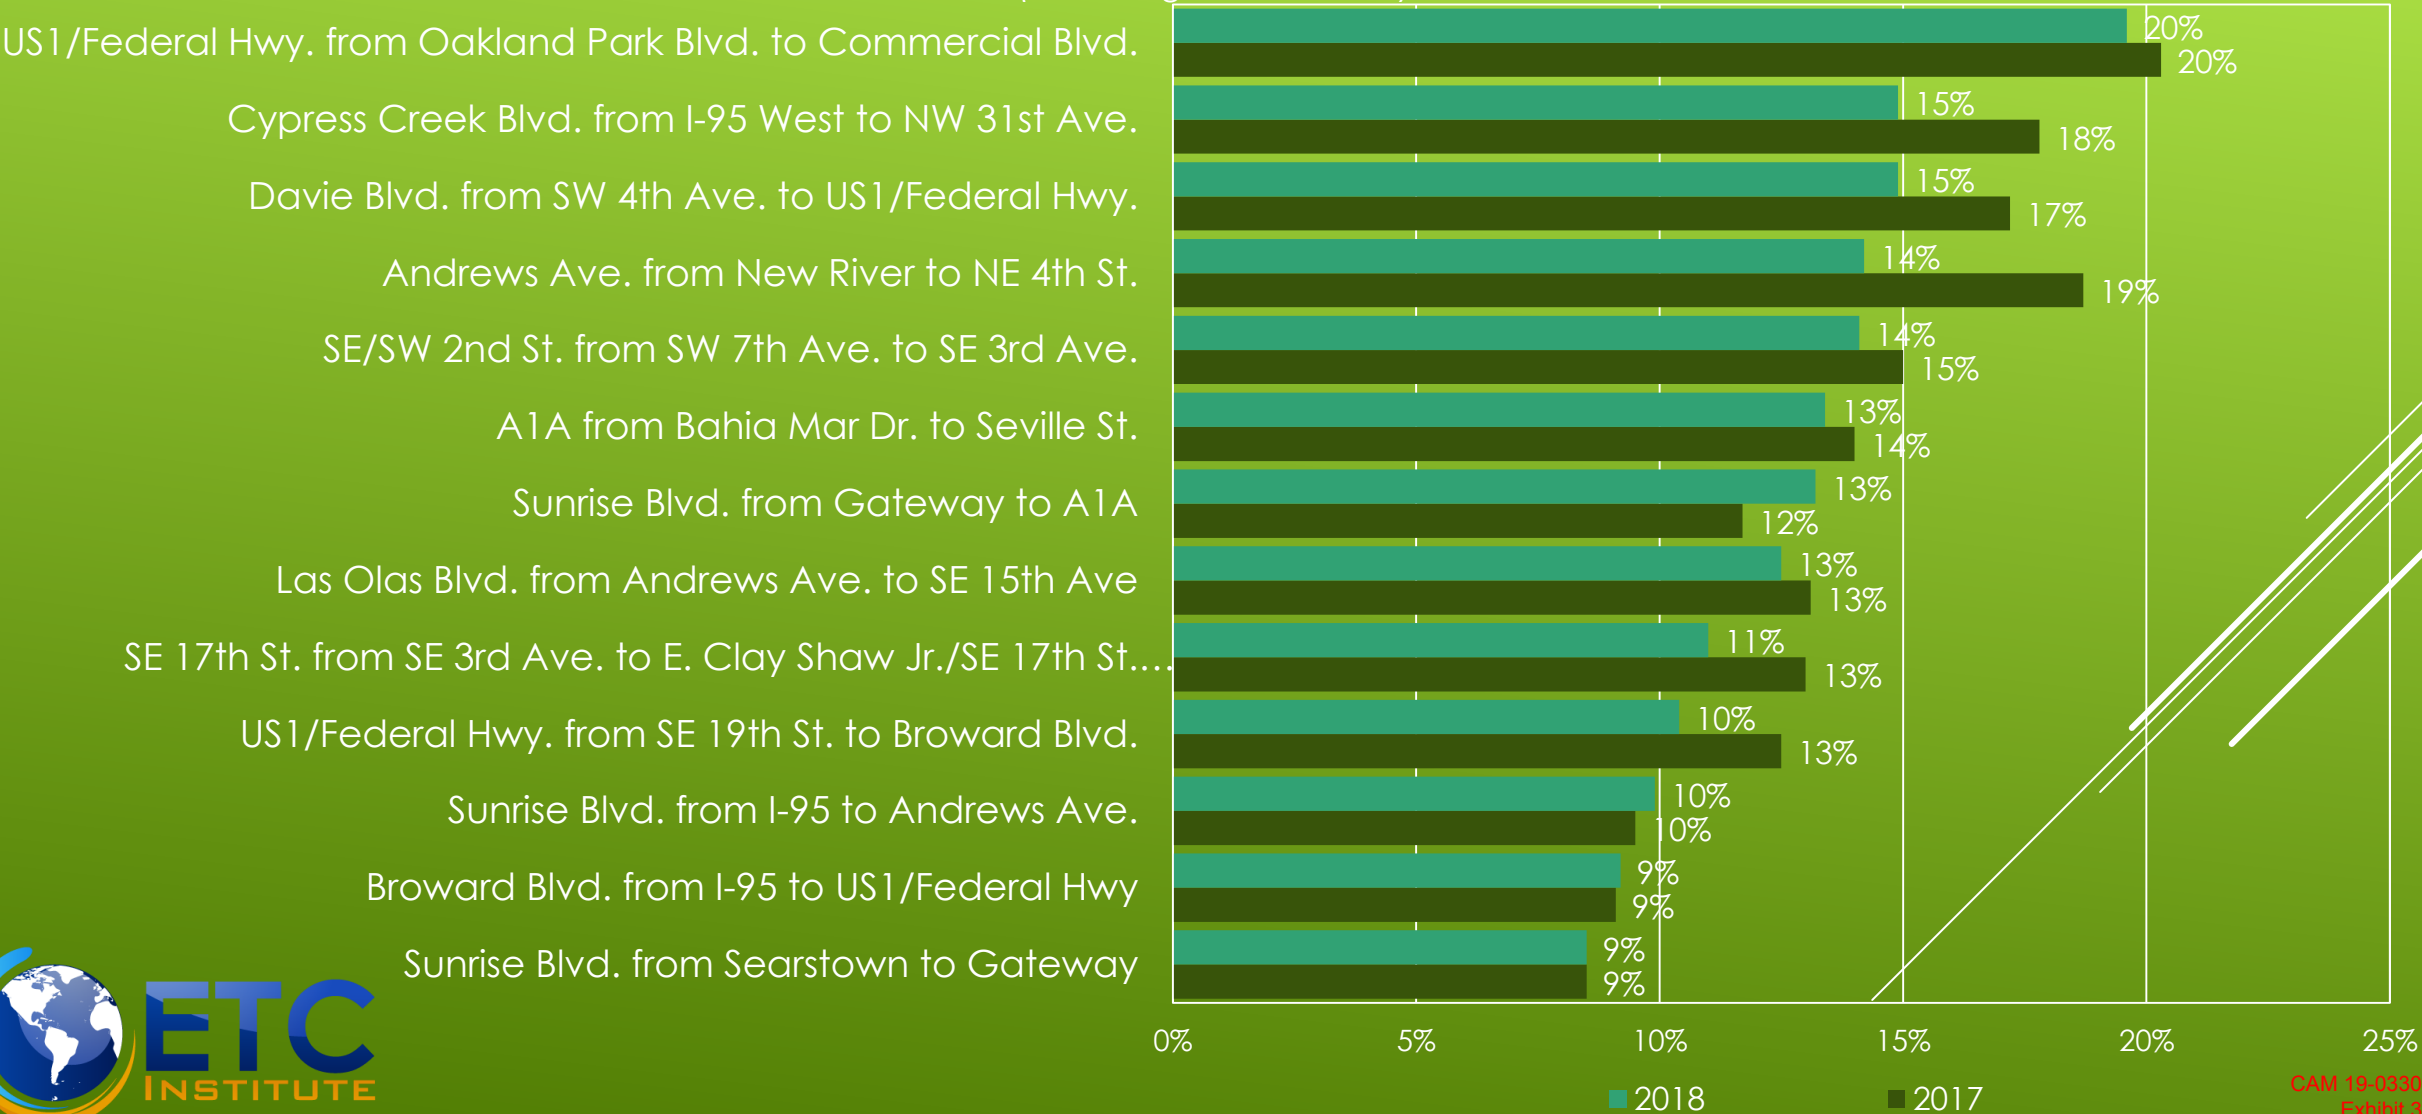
| | 2018 | 2017 |
|---|---|---|
| US1/Federal Hwy. from Oakland Park Blvd. to Commercial Blvd. | 20% | 20% |
| Cypress Creek Blvd. from I-95 West to NW 31st Ave. | 15% | 18% |
| Davie Blvd. from SW 4th Ave. to US1/Federal Hwy. | 15% | 17% |
| Andrews Ave. from New River to NE 4th St. | 14% | 19% |
| SE/SW 2nd St. from SW 7th Ave. to SE 3rd Ave. | 14% | 15% |
| A1A from Bahia Mar Dr. to Seville St. | 13% | 14% |
| Sunrise Blvd. from Gateway to A1A | 13% | 12% |
| Las Olas Blvd. from Andrews Ave. to SE 15th Ave | 13% | 13% |
| SE 17th St. from SE 3rd Ave. to E. Clay Shaw Jr./SE 17th St.... | 11% | 13% |
| US1/Federal Hwy. from SE 19th St. to Broward Blvd. | 10% | 13% |
| Sunrise Blvd. from I-95 to Andrews Ave. | 10% | 10% |
| Broward Blvd. from I-95 to US1/Federal Hwy | 9% | 9% |
| Sunrise Blvd. from Searstown to Gateway | 9% | 9% |

0% 5% 10% 15% 20% 25%

2018 2017

ETC INSTITUTE

CAM 19-0330
Exhibit 3